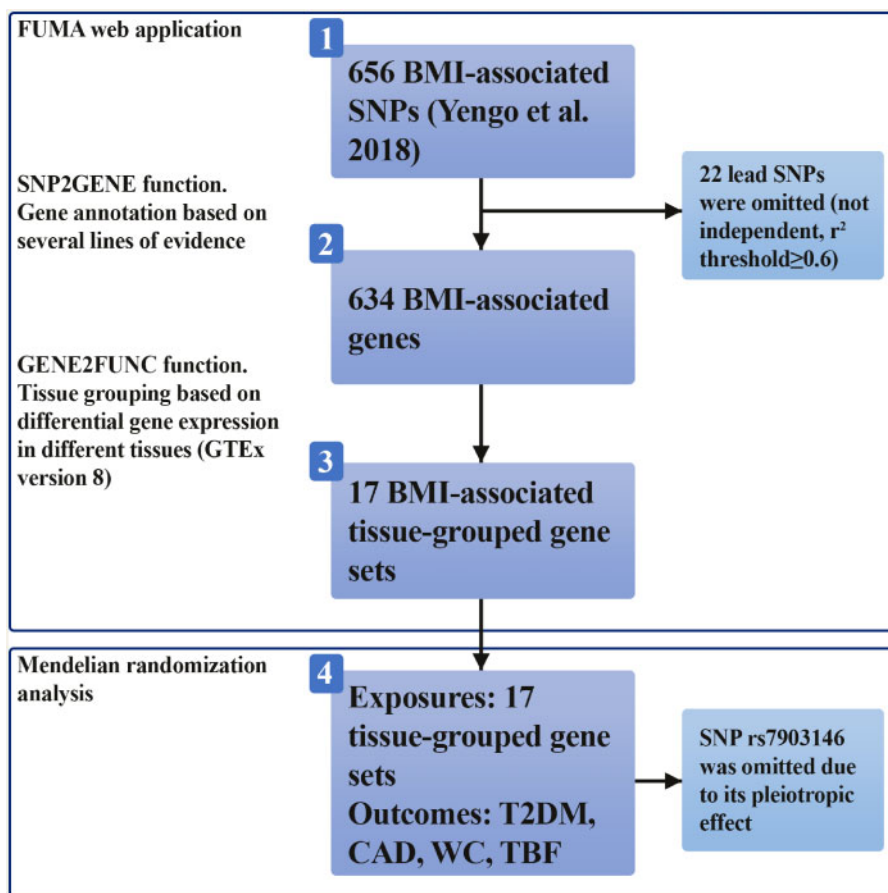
FUMA web application

1

656 BMI-associated SNPs (Yengo et al. 2018)

SNP2GENE function. Gene annotation based on several lines of evidence

22 lead SNPs were omitted (not independent, $r^2$ threshold≥0.6)

2

634 BMI-associated genes

GENE2FUNC function. Tissue grouping based on differential gene expression in different tissues (GTEx version 8)

3

17 BMI-associated tissue-grouped gene sets

Mendelian randomization analysis

4

Exposures: 17 tissue-grouped gene sets
Outcomes: T2DM, CAD, WC, TBF

SNP rs7903146 was omitted due to its pleiotropic effect